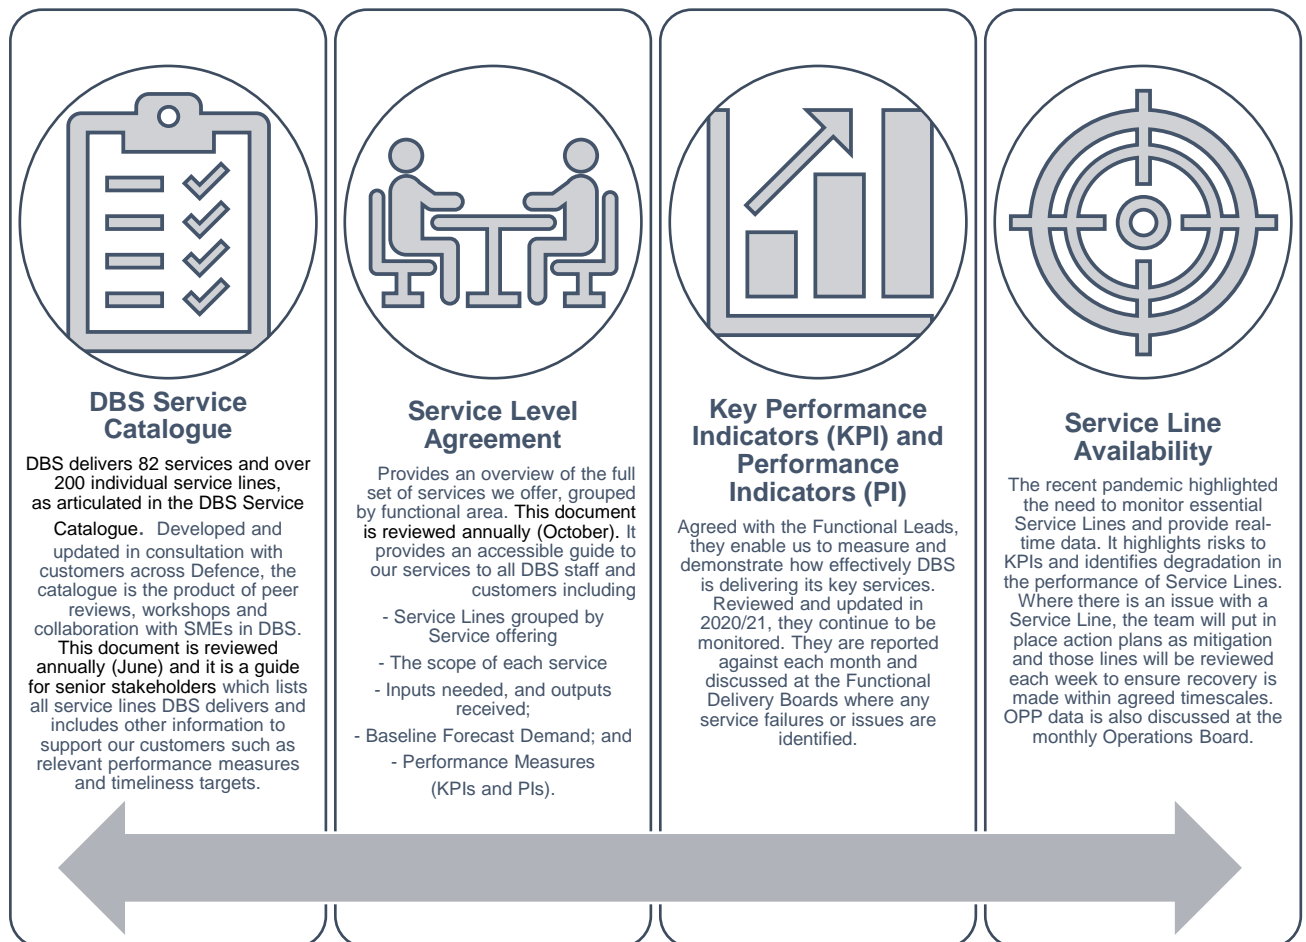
DBS Service Catalogue

DBS delivers 82 services and over 200 individual service lines, as articulated in the DBS Service Catalogue. Developed and updated in consultation with customers across Defence, the catalogue is the product of peer reviews, workshops and collaboration with SMEs in DBS. This document is reviewed annually (June) and it is a guide for senior stakeholders which lists all service lines DBS delivers and includes other information to support our customers such as relevant performance measures and timeliness targets.

Service Level Agreement

Provides an overview of the full set of services we offer, grouped by functional area. This document is reviewed annually (October). It provides an accessible guide to our services to all DBS staff and customers including

- Service Lines grouped by Service offering

- The scope of each service

- Inputs needed, and outputs received;

- Baseline Forecast Demand; and

- Performance Measures (KPIs and PIs).

Key Performance Indicators (KPI) and Performance Indicators (PI)

Agreed with the Functional Leads, they enable us to measure and demonstrate how effectively DBS is delivering its key services. Reviewed and updated in 2020/21, they continue to be monitored. They are reported against each month and discussed at the Functional Delivery Boards where any service failures or issues are identified.

Service Line Availability

The recent pandemic highlighted the need to monitor essential Service Lines and provide real-time data. It highlights risks to KPIs and identifies degradation in the performance of Service Lines. Where there is an issue with a Service Line, the team will put in place action plans as mitigation and those lines will be reviewed each week to ensure recovery is made within agreed timescales. OPP data is also discussed at the monthly Operations Board.